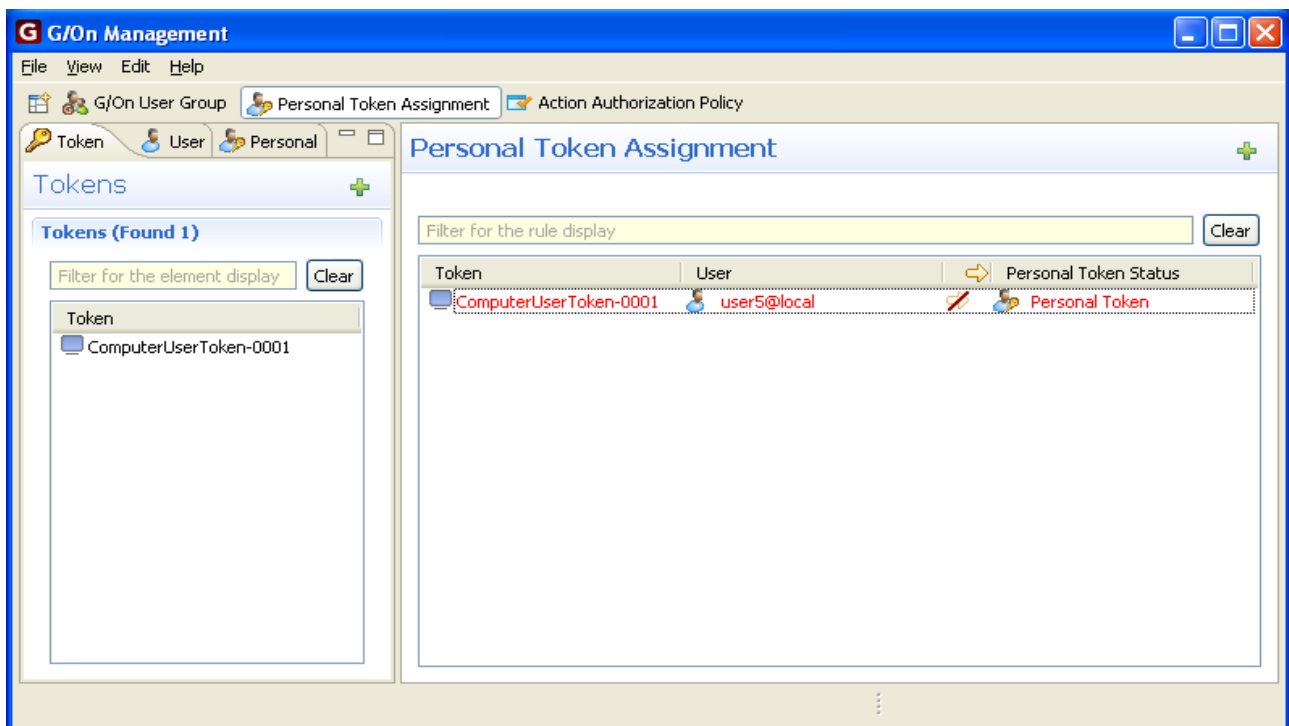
G/On Management

File View Edit Help

G/On User Group | Personal Token Assignment | Action Authorization Policy

Token | User | Personal

Tokens

Tokens (Found 1)

Filter for the element display | Clear

| Token |
|---|
| ComputerUserToken-0001 |

Personal Token Assignment

Filter for the rule display | Clear

| Token | User | Personal Token Status |
|---|---|---|
| ComputerUserToken-0001 | user5@local | Personal Token |